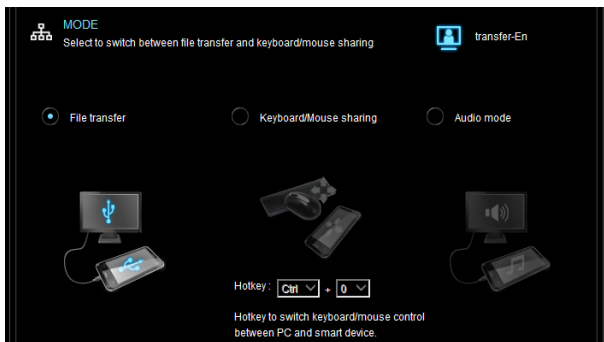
MODE
Select to switch between file transfer and keyboard/mouse sharing

transfer-En

File transfer

Keyboard/Mouse sharing

Audio mode

Hotkey : Ctrl + 0

Hotkey to switch keyboard/mouse control between PC and smart device.